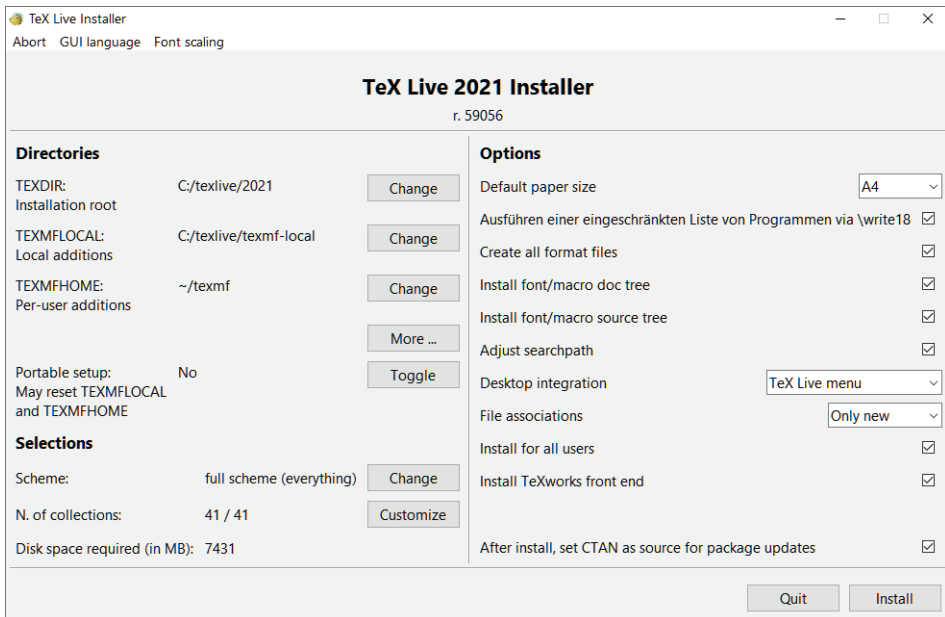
TeX Live Installer

Abort GUI language Font scaling

TeX Live 2021 Installer

r. 59056

Directories

TEXDIR: Installation root C:/texlive/2021 Change

TEXMFLOCAL: Local additions C:/texlive/texmf-local Change

TEXMFHOME: Per-user additions ~/texmf Change

More ...

Portable setup: May reset TEXMFLOCAL and TEXMFHOME No Toggle

Selections

Scheme: full scheme (everything) Change

N. of collections: 41 / 41 Customize

Disk space required (in MB): 7431

Options

Default paper size A4

Ausführen einer eingeschränkten Liste von Programmen via \write18 ☑

Create all format files ☑

Install font/macro doc tree ☑

Install font/macro source tree ☑

Adjust searchpath ☑

Desktop integration TeX Live menu

File associations Only new

Install for all users ☑

Install TeXworks front end ☑

After install, set CTAN as source for package updates ☑

Quit Install